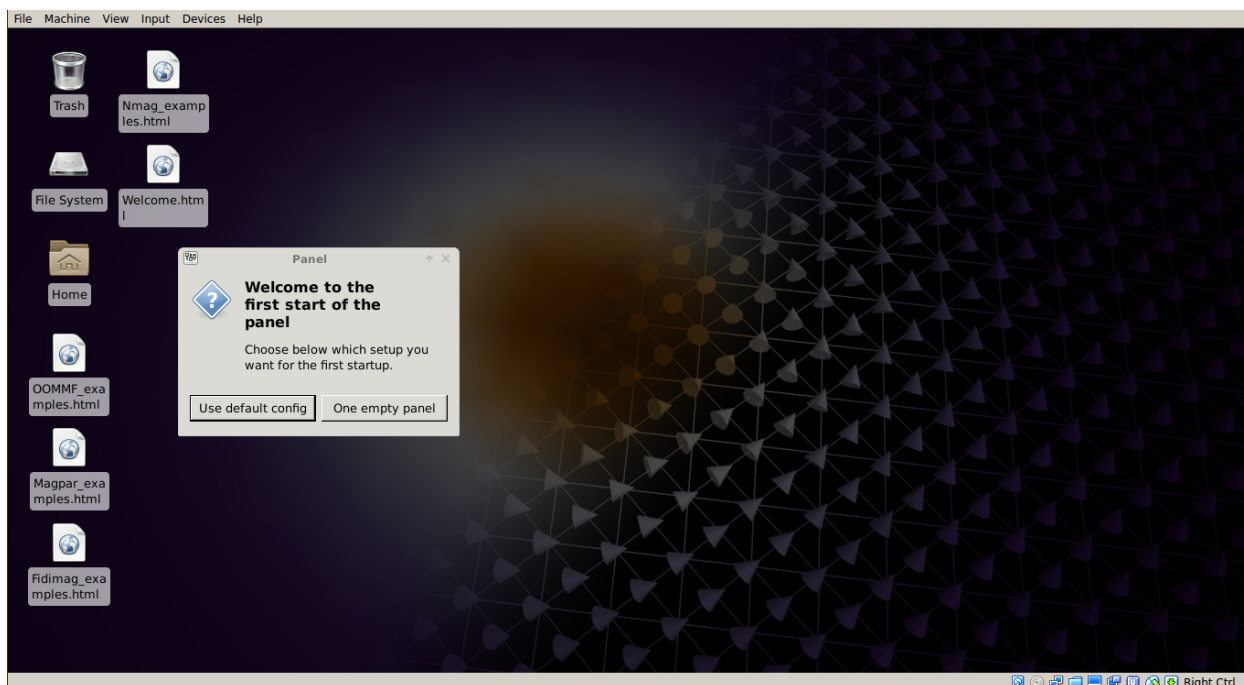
File Machine View Input Devices Help

Trash

Nmag_examples.html

File System

Welcome.html

Home

OOMMF_examples.html

Magpar_examples.html

Fidimag_examples.html

Panel

Welcome to the first start of the panel

Choose below which setup you want for the first startup.

Use default config

One empty panel

Right Ctrl